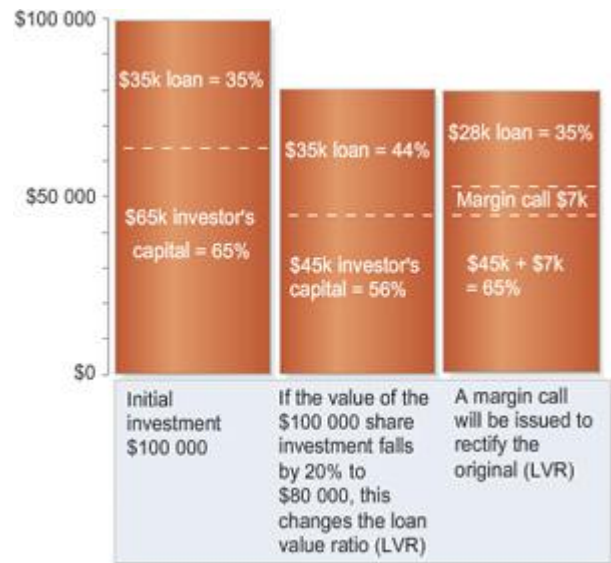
$100 000

$50 000

$0

$35k loan = 35%

$65k investor's capital = 65%

$35k loan = 44%

$45k investor's capital = 56%

$28k loan = 35%

Margin call $7k

$45k + $7k = 65%

Initial investment $100 000

If the value of the $100 000 share investment falls by 20% to $80 000, this changes the loan value ratio (LVR)

A margin call will be issued to rectify the original (LVR)